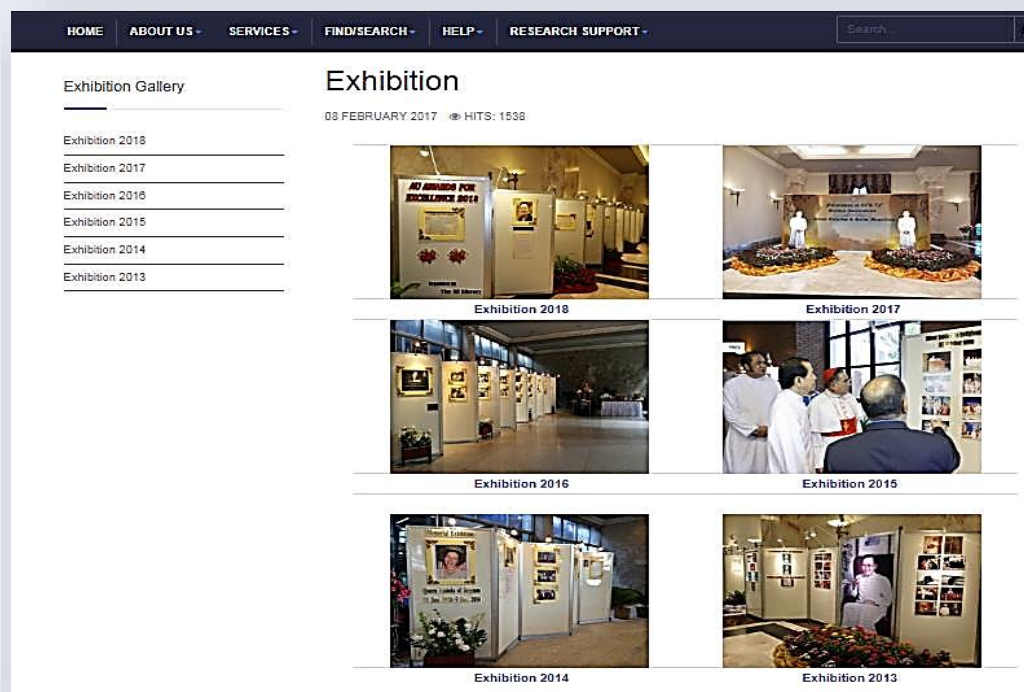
HOME ABOUT US ▾ SERVICES ▾ FIND/SEARCH ▾ HELP ▾ RESEARCH SUPPORT ▾

Search...

Exhibition Gallery

Exhibition 2018

Exhibition 2017

Exhibition 2016

Exhibition 2015

Exhibition 2014

Exhibition 2013

Exhibition

08 FEBRUARY 2017 HITS: 1538

AU AWARDS FOR EXCELLENCE 2018

Exhibition 2018

Exhibition 2017

Exhibition 2016

Exhibition 2015

Exhibition 2014

Exhibition 2013